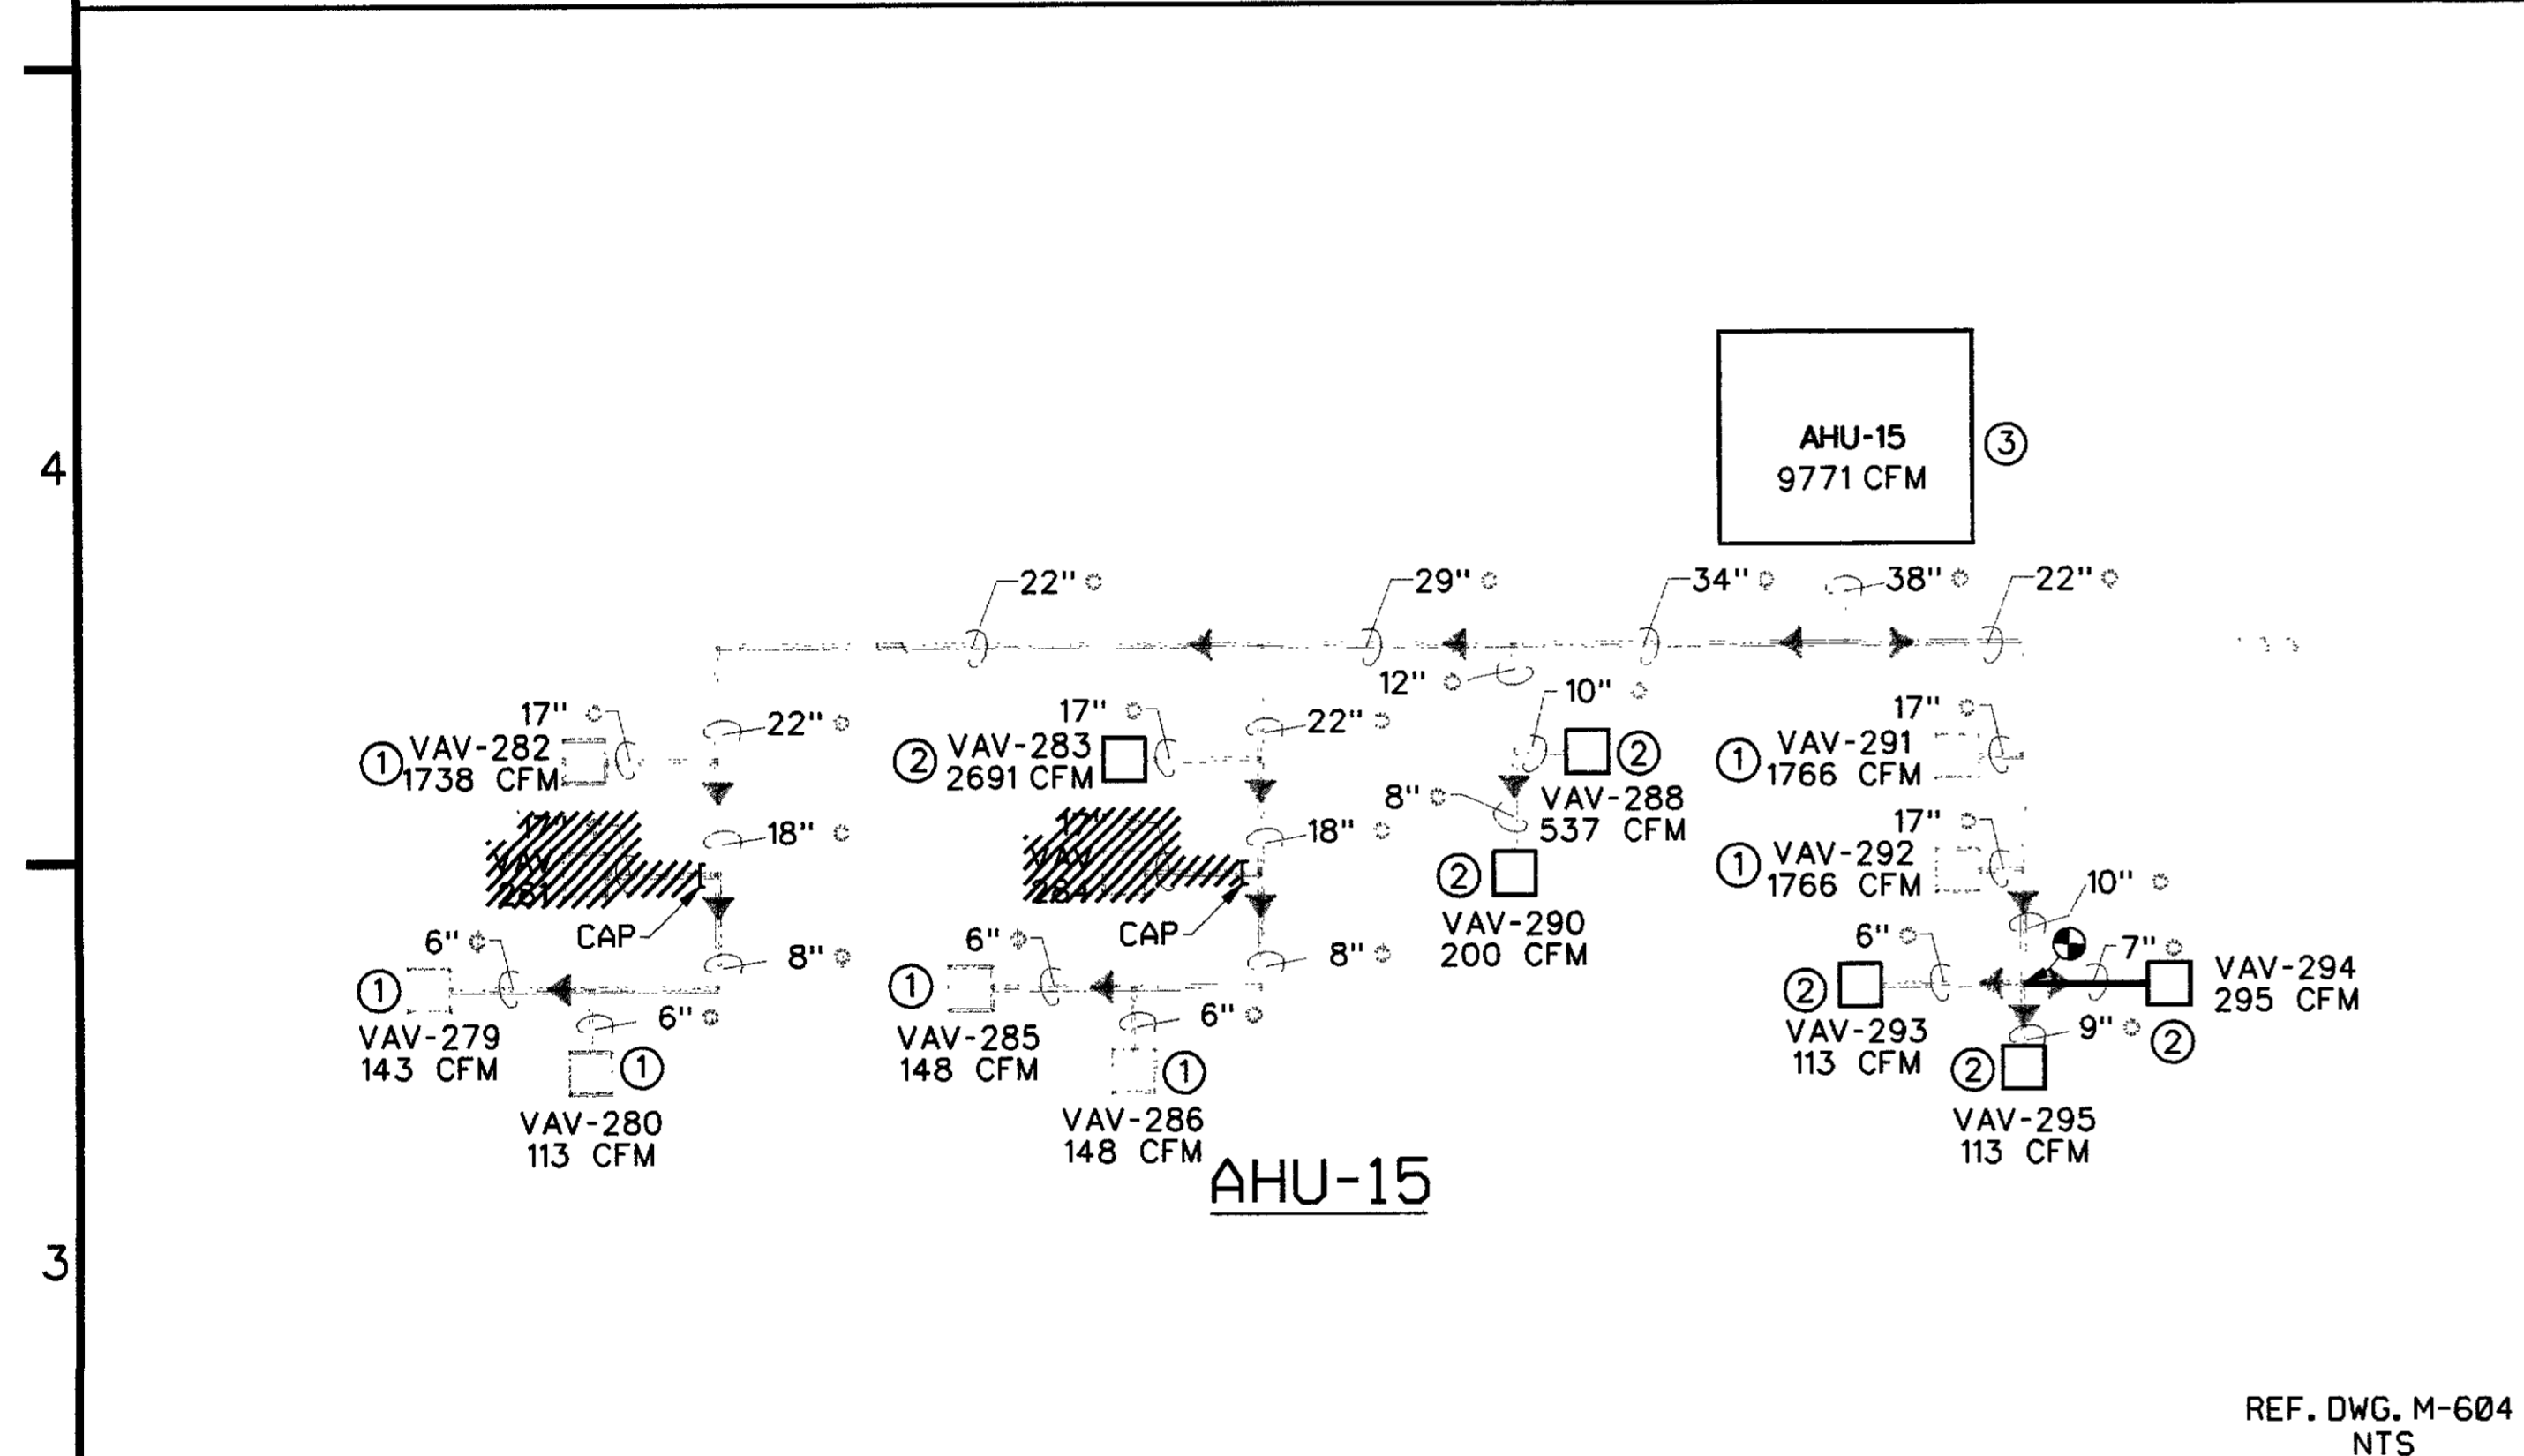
4

3

AHU-15
9771 CFM
③

22"
29"
34"
38"
22"
12"
10"

17"
① VAV-282
1738 CFM
22"
17"
② VAV-283
2691 CFM
22"
② VAV-288
537 CFM
8"
17"
① VAV-291
1766 CFM

18"
17"
VAV
281
CAP
18"
17"
VAV
284
CAP
② VAV-290
200 CFM
17"
① VAV-292
1766 CFM
10"

6"
① VAV-279
143 CFM
8"
6"
VAV-280
113 CFM ①
6"
① VAV-285
148 CFM
8"
6"
VAV-286
148 CFM ①

6"
② VAV-293
113 CFM
7"
VAV-294
295 CFM
9"
②
② VAV-295
113 CFM

AHU-15

REF. DWG. M-604
NTS